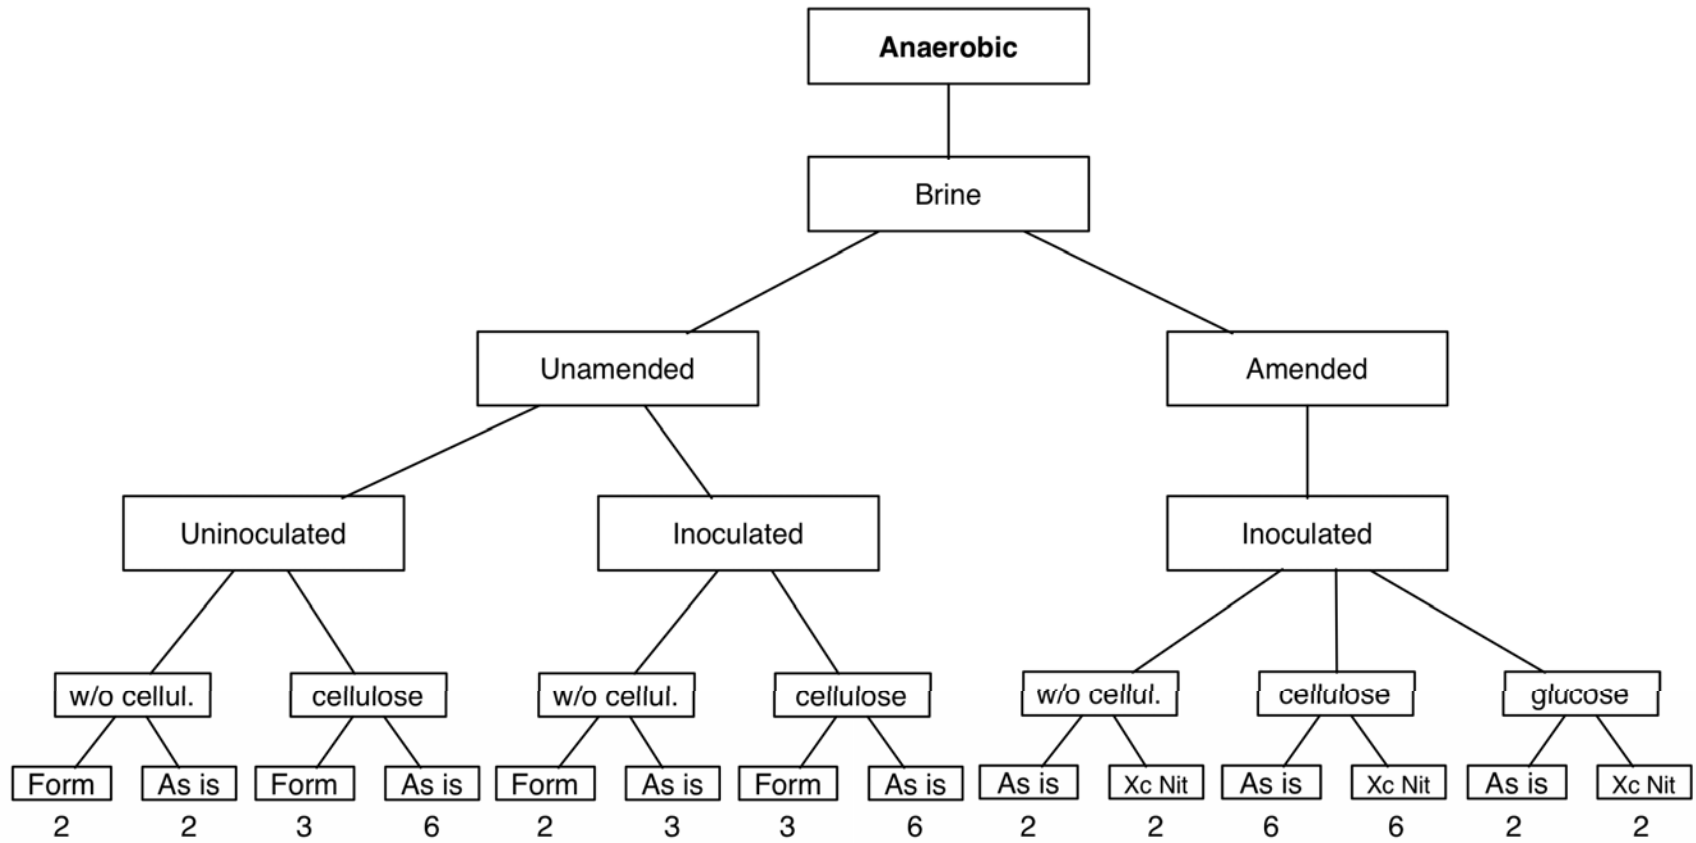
Anaerobic

Brine

Unamended

Amended

Uninoculated

Inoculated

Inoculated

w/o cellul.

cellulose

w/o cellul.

cellulose

w/o cellul.

cellulose

glucose

Form
2

As is
2

Form
3

As is
6

Form
2

As is
3

Form
3

As is
6

As is
2

Xc Nit
2

As is
6

Xc Nit
6

As is
2

Xc Nit
2